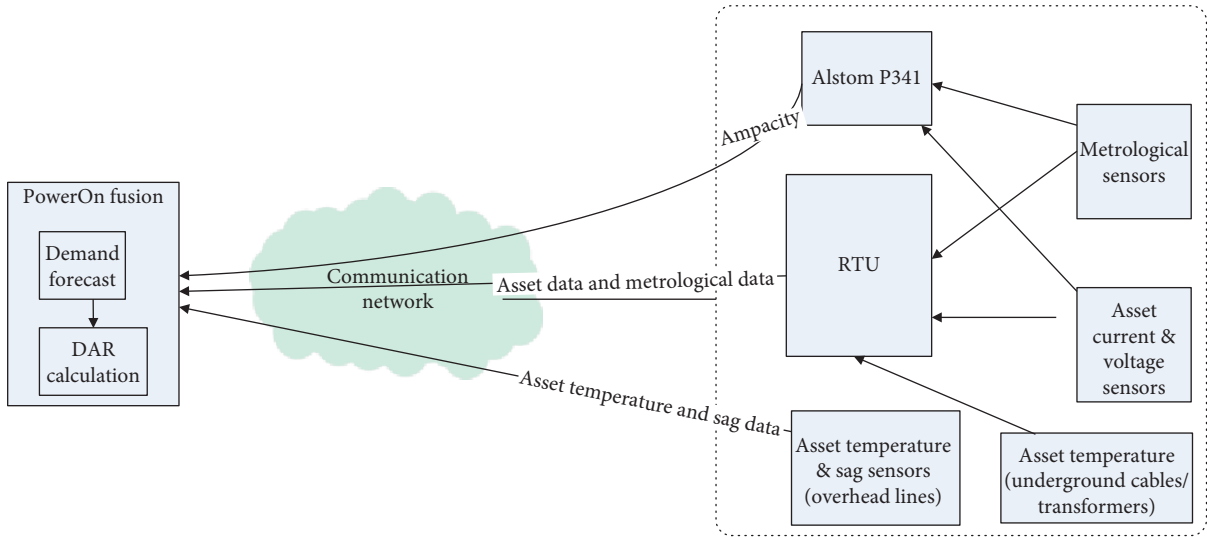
PowerOn fusion

Demand forecast

DAR calculation

Communication network

Ampacity

Asset data and metrological data

Asset temperature and sag data

Alstom P341

RTU

Metrological sensors

Asset current & voltage sensors

Asset temperature & sag sensors (overhead lines)

Asset temperature (underground cables/ transformers)